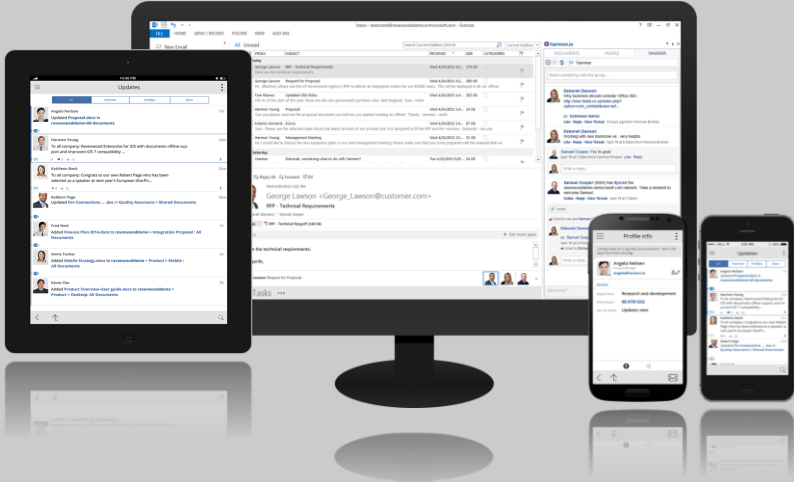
Updates

All

Yammer

Profiles

More

Angela Nielsen
Updated Proposal.docx in ravenwooddemo>All Documents

Harmon Young
To all company: Ravenwood Enterprise for iOS with documents offline support and improved iOS 7 compatibility ...

Kathleen Banks
To all company: Congrats to our own Robert Page who has been selected as a speaker at next year's European SharePo...

Robert Page
Updated For Connections .... docx in Quality Assurance > Shared Documents

Fred Noel
Added Finance Plan 2014.docx to ravenwooddemo > Integration Proposal : All Documents

Annie Farber
Added Mobile Strategy.docx to ravenwooddemo > Product > Mobile : All Documents

Kevin Cho
Added Product Overview-User guide.docx to ravenwooddemo > Product > Desktop: All Documents

FILE HOME SEND / RECEIVE FOLDER VIEW ADD-INS

New Email

All Unread

Inbox - Outlook

George Lawson <George_Lawson@customer.com>

RFP - Technical Requirements

the technical requirements.

Tasks

DOCUMENTS PEOPLE YAMMER

Deborah Gessen

Kathleen Banks

Samuel Cooper

Profile info

Angela Nielsen

Research and development

Updates now

Updates